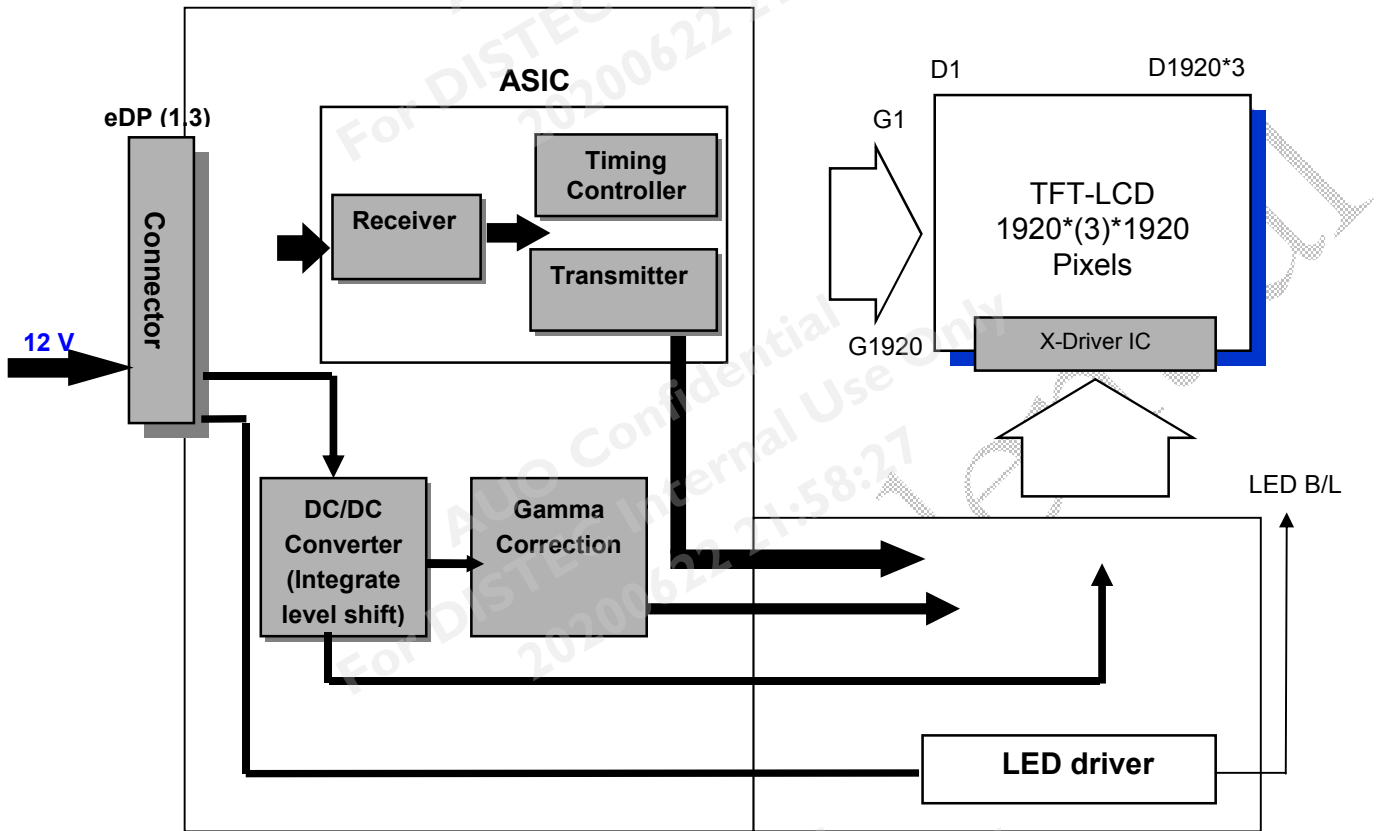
ASIC

eDP (1.3)

Connector

12 V

Receiver

Timing Controller

Transmitter

D1

D1920*3

G1

G1920

TFT-LCD
1920*(3)*1920
Pixels

X-Driver IC

LED B/L

DC/DC Converter (Integrate level shift)

Gamma Correction

LED driver

For DISTEC
20200622 21:58:27

AUO Confidential
For DISTEC Internal Use Only
20200622 21:58:27